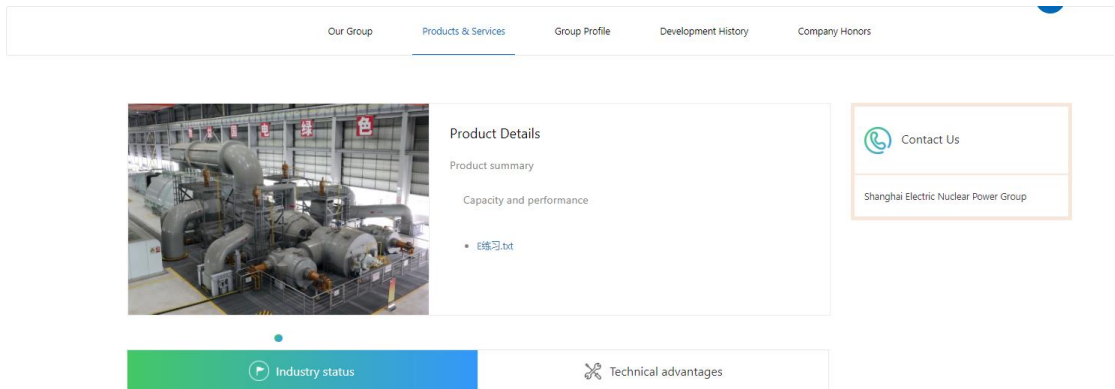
Our Group Products & Services Group Profile Development History Company Honors

Product Details

Product summary

Capacity and performance

• E练习.txt

Contact Us

Shanghai Electric Nuclear Power Group

Industry status

Technical advantages